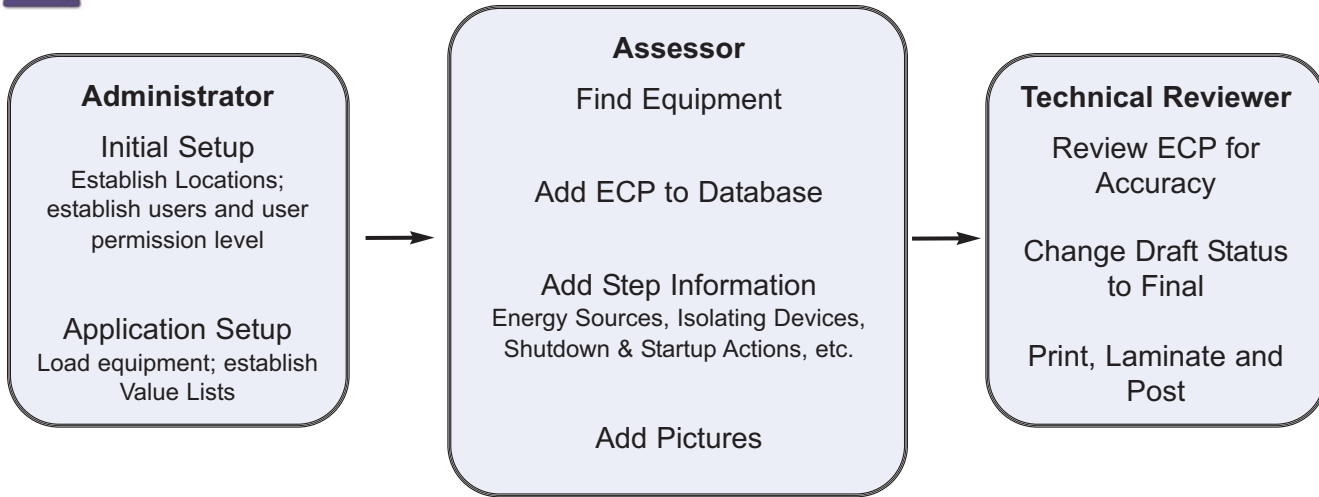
Administrator

Initial Setup
Establish Locations; establish users and user permission level

Application Setup
Load equipment; establish Value Lists

Assessor

Find Equipment

Add ECP to Database

Add Step Information
Energy Sources, Isolating Devices, Shutdown & Startup Actions, etc.

Add Pictures

Technical Reviewer

Review ECP for Accuracy

Change Draft Status to Final

Print, Laminate and Post